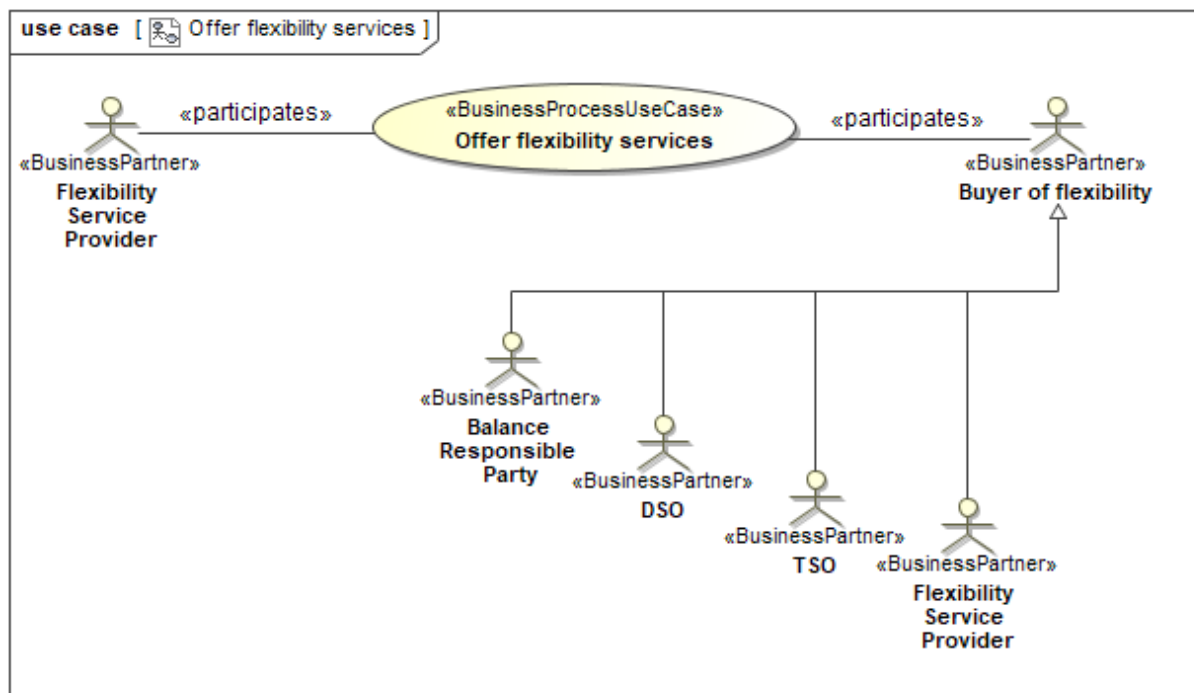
use case [ Offer flexibility services ]

«participates»

«BusinessProcessUseCase»
Offer flexibility services

«participates»

«BusinessPartner»
Flexibility Service Provider

«BusinessPartner»
Buyer of flexibility

«BusinessPartner»
Balance Responsible Party

«BusinessPartner»
DSO

«BusinessPartner»
TSO

«BusinessPartner»
Flexibility Service Provider